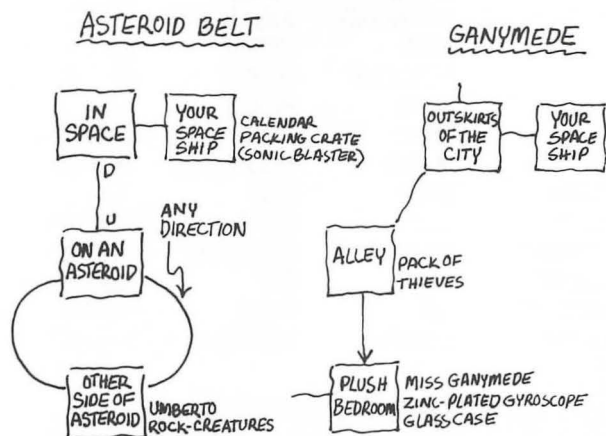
ASTEROID BELT

IN SPACE

YOUR SPACE SHIP

CALENDAR
PACKING CRATE
(SONIC BLASTER)

D

U

ANY DIRECTION

ON AN ASTEROID

OTHER SIDE OF ASTEROID

UMBERTO
ROCK-CREATURES

GANYMEDE

OUTSKIRTS OF THE CITY

YOUR SPACE SHIP

ALLEY

PACK OF THIEVES

PLUSH BEDROOM

MISS GANYMEDE
ZINC-PLATED GYROSCOPE
GLASS CASE